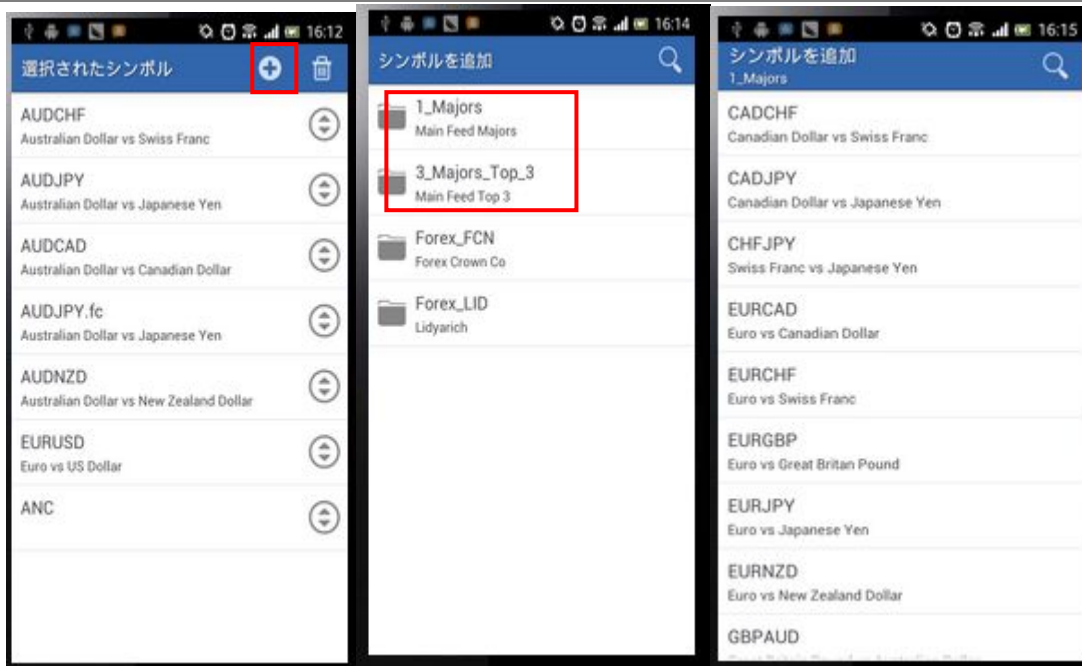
16:12

選択されたシンボル

AUDCHF
Australian Dollar vs Swiss Franc

AUDJPY
Australian Dollar vs Japanese Yen

AUDCAD
Australian Dollar vs Canadian Dollar

AUDJPY.fc
Australian Dollar vs Japanese Yen

AUDNZD
Australian Dollar vs New Zealand Dollar

EURUSD
Euro vs US Dollar

ANC

16:14

シンボルを追加

1_Majors
Main Feed Majors

3_Majors_Top_3
Main Feed Top 3

Forex_FCN
Forex Crown Co

Forex_LID
Lidyarich

16:15

シンボルを追加
1_Majors

CADCHF
Canadian Dollar vs Swiss Franc

CADJPY
Canadian Dollar vs Japanese Yen

CHFJPY
Swiss Franc vs Japanese Yen

EURCAD
Euro vs Canadian Dollar

EURCHF
Euro vs Swiss Franc

EURGBP
Euro vs Great Britan Pound

EURJPY
Euro vs Japanese Yen

EURNZD
Euro vs New Zealand Dollar

GBPAUD
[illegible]